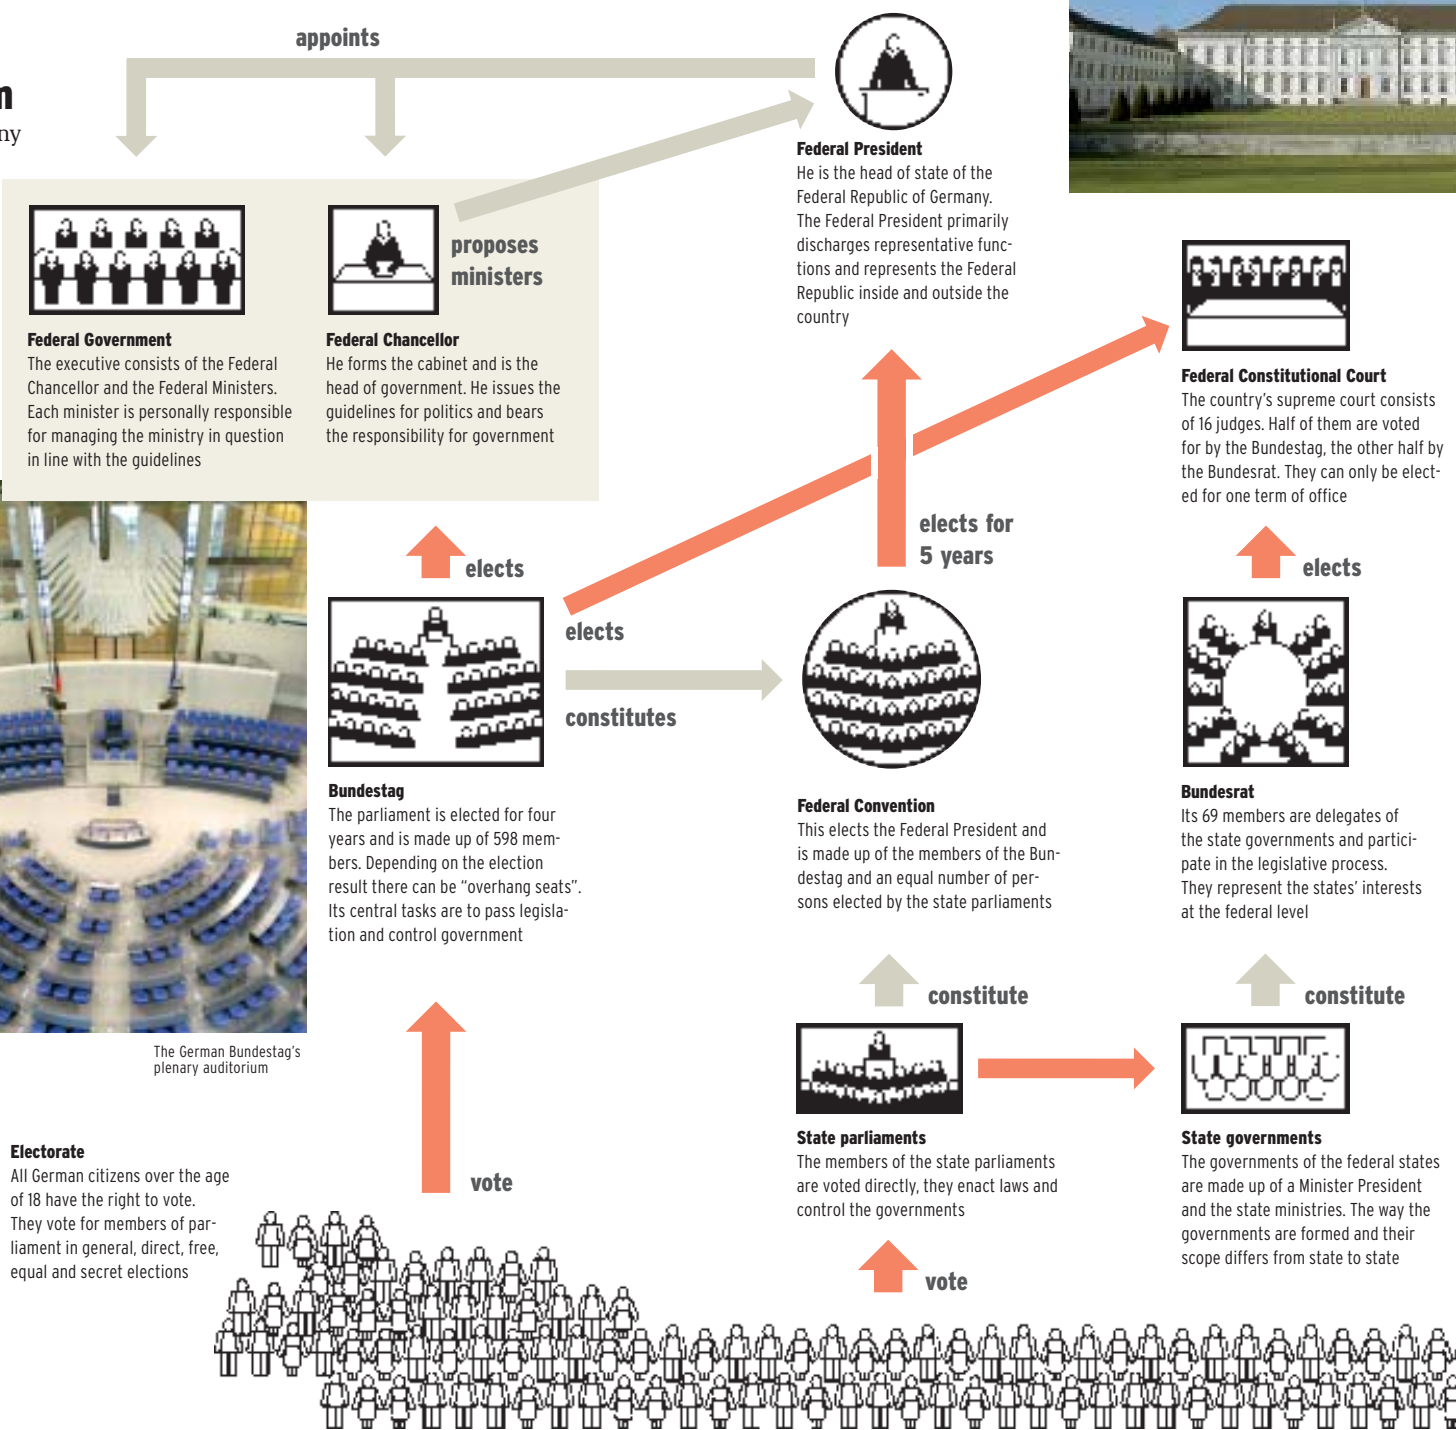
n
ny

appoints

Federal President
He is the head of state of the Federal Republic of Germany. The Federal President primarily discharges representative functions and represents the Federal Republic inside and outside the country

proposes ministers

Federal Government
The executive consists of the Federal Chancellor and the Federal Ministers. Each minister is personally responsible for managing the ministry in question in line with the guidelines

Federal Chancellor
He forms the cabinet and is the head of government. He issues the guidelines for politics and bears the responsibility for government

Federal Constitutional Court
The country's supreme court consists of 16 judges. Half of them are voted for by the Bundestag, the other half by the Bundesrat. They can only be elected for one term of office

elects for 5 years

elects

elects

elects

constitutes

Bundestag
The parliament is elected for four years and is made up of 598 members. Depending on the election result there can be "overhang seats". Its central tasks are to pass legislation and control government

Federal Convention
This elects the Federal President and is made up of the members of the Bundestag and an equal number of persons elected by the state parliaments

Bundesrat
Its 69 members are delegates of the state governments and participate in the legislative process. They represent the states' interests at the federal level

constitute

constitute

The German Bundestag's plenary auditorium

State parliaments
The members of the state parliaments are voted directly, they enact laws and control the governments

State governments
The governments of the federal states are made up of a Minister President and the state ministries. The way the governments are formed and their scope differs from state to state

Electorate
All German citizens over the age of 18 have the right to vote. They vote for members of parliament in general, direct, free, equal and secret elections

vote

vote